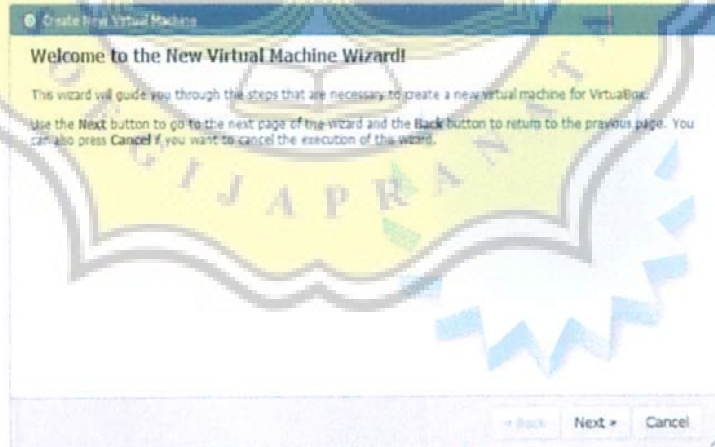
Create New Virtual Machine

Welcome to the New Virtual Machine Wizard!

This wizard will guide you through the steps that are necessary to create a new virtual machine for VirtualBox.

Use the Next button to go to the next page of the wizard and the Back button to return to the previous page. You can also press Cancel if you want to cancel the execution of this wizard.

GIJAPRA

< Back
Next >
Cancel